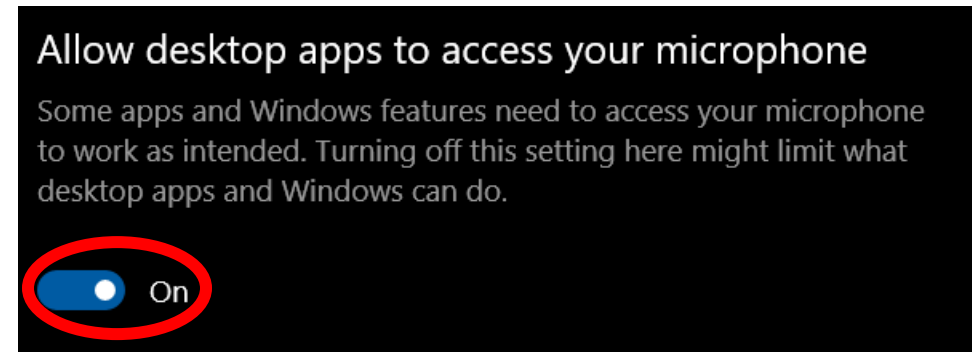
Allow desktop apps to access your microphone

Some apps and Windows features need to access your microphone to work as intended. Turning off this setting here might limit what desktop apps and Windows can do.

On